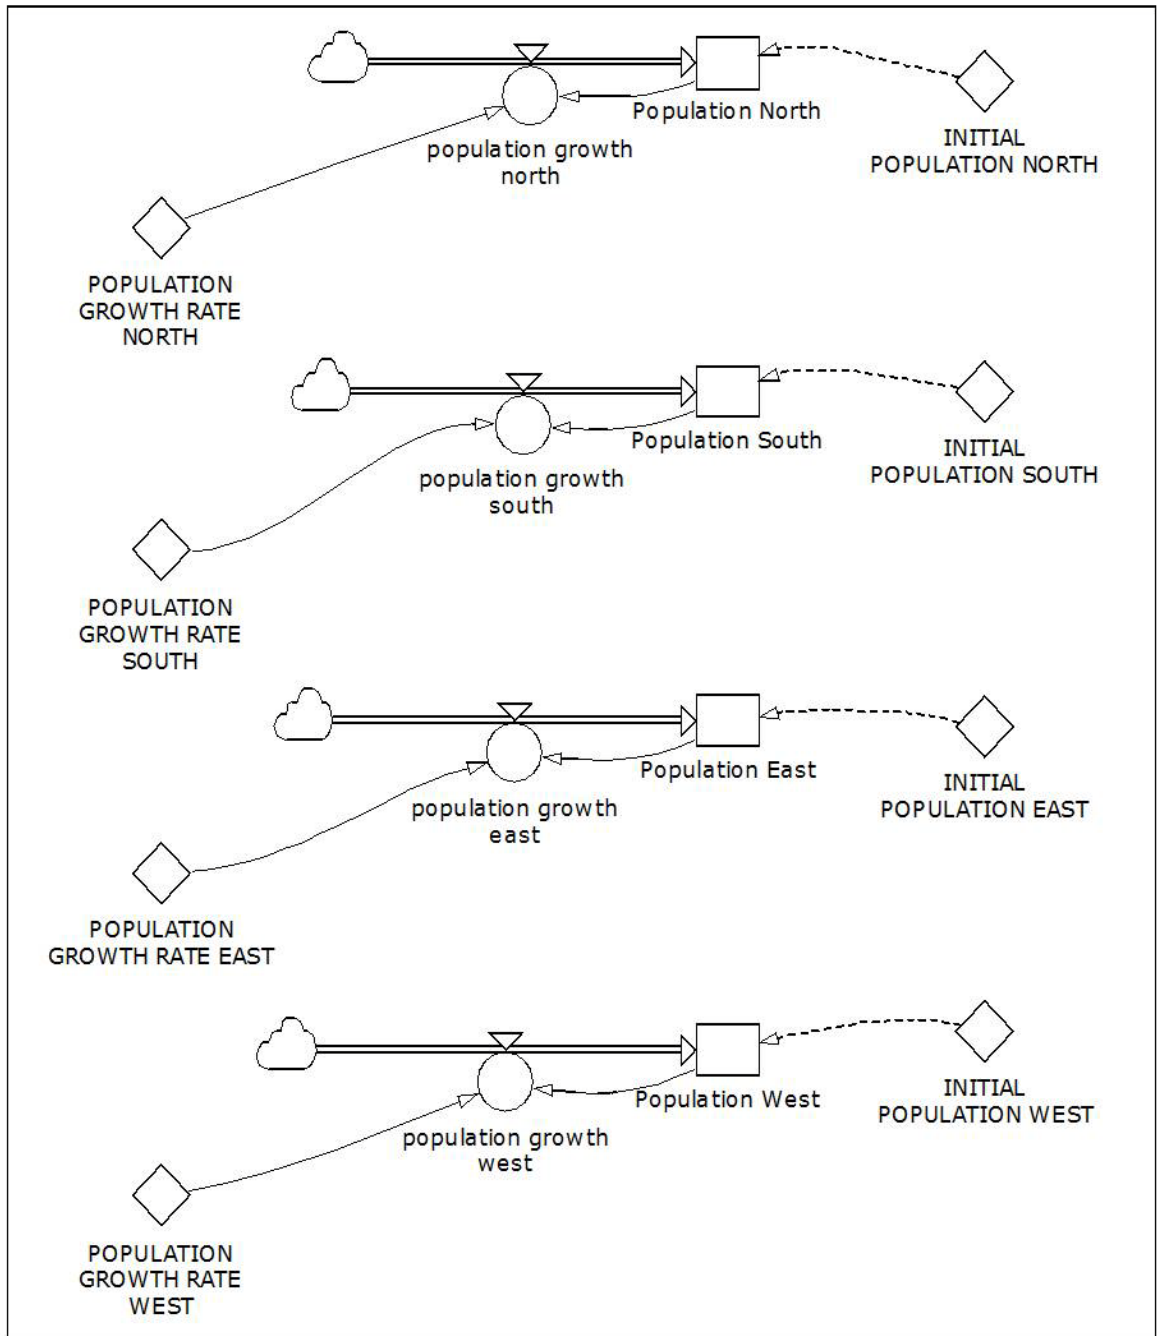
Population North

INITIAL POPULATION NORTH

population growth north

POPULATION GROWTH RATE NORTH

Population South

INITIAL POPULATION SOUTH

population growth south

POPULATION GROWTH RATE SOUTH

Population East

INITIAL POPULATION EAST

population growth east

POPULATION GROWTH RATE EAST

Population West

INITIAL POPULATION WEST

population growth west

POPULATION GROWTH RATE WEST